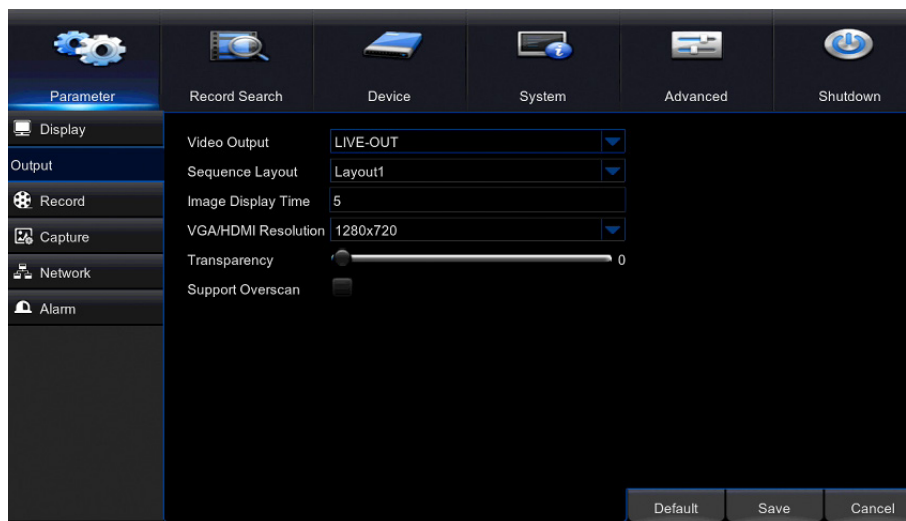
Parameter
Record Search
Device
System
Advanced
Shutdown

Display
Output
Record
Capture
Network
Alarm

Video Output
LIVE-OUT
Sequence Layout
Layout1
Image Display Time
5
VGA/HDMI Resolution
1280x720
Transparency
0
Support Overscan

Default
Save
Cancel